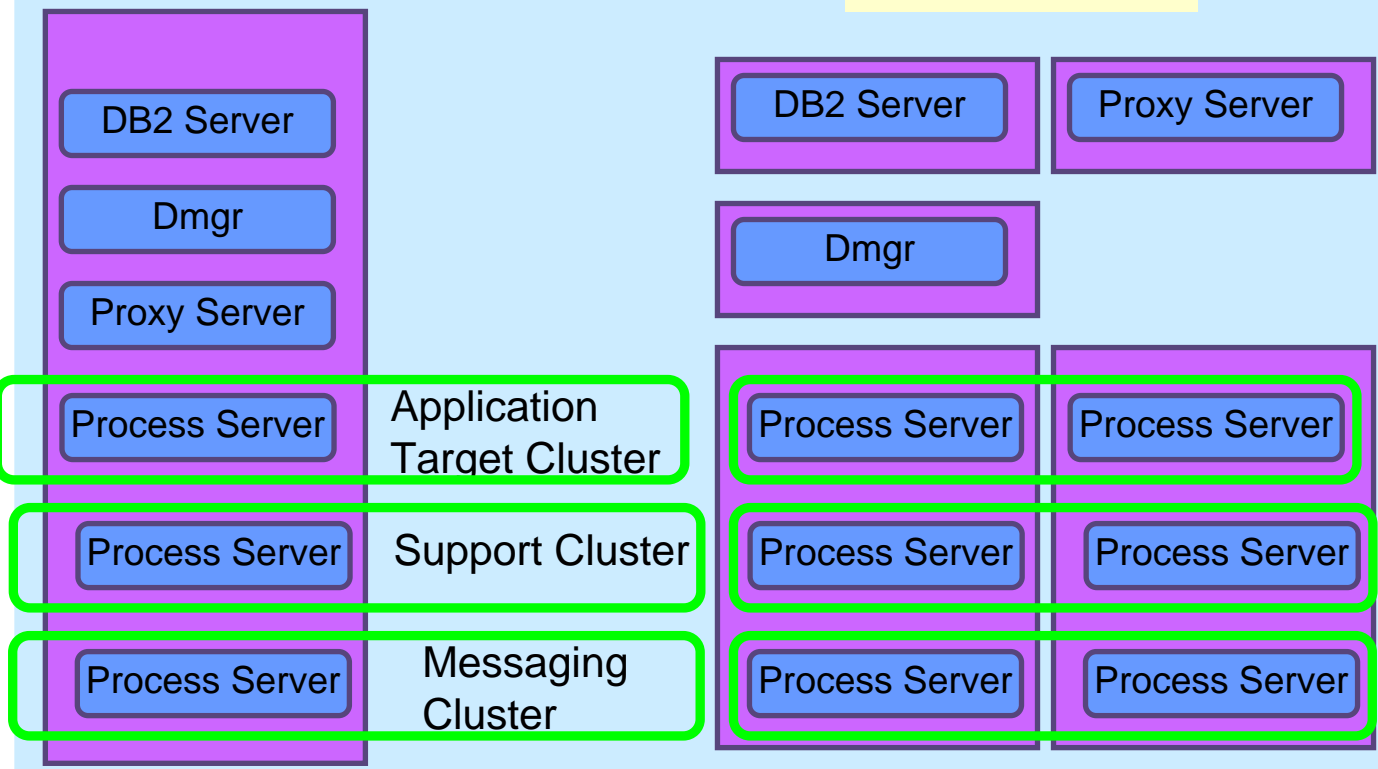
DB2 Server

Dmgr

Proxy Server

Process Server

Application Target Cluster

Process Server

Support Cluster

Process Server

Messaging Cluster

DB2 Server

Proxy Server

Dmgr

Process Server

Process Server

Process Server

Process Server

Process Server

Process Server